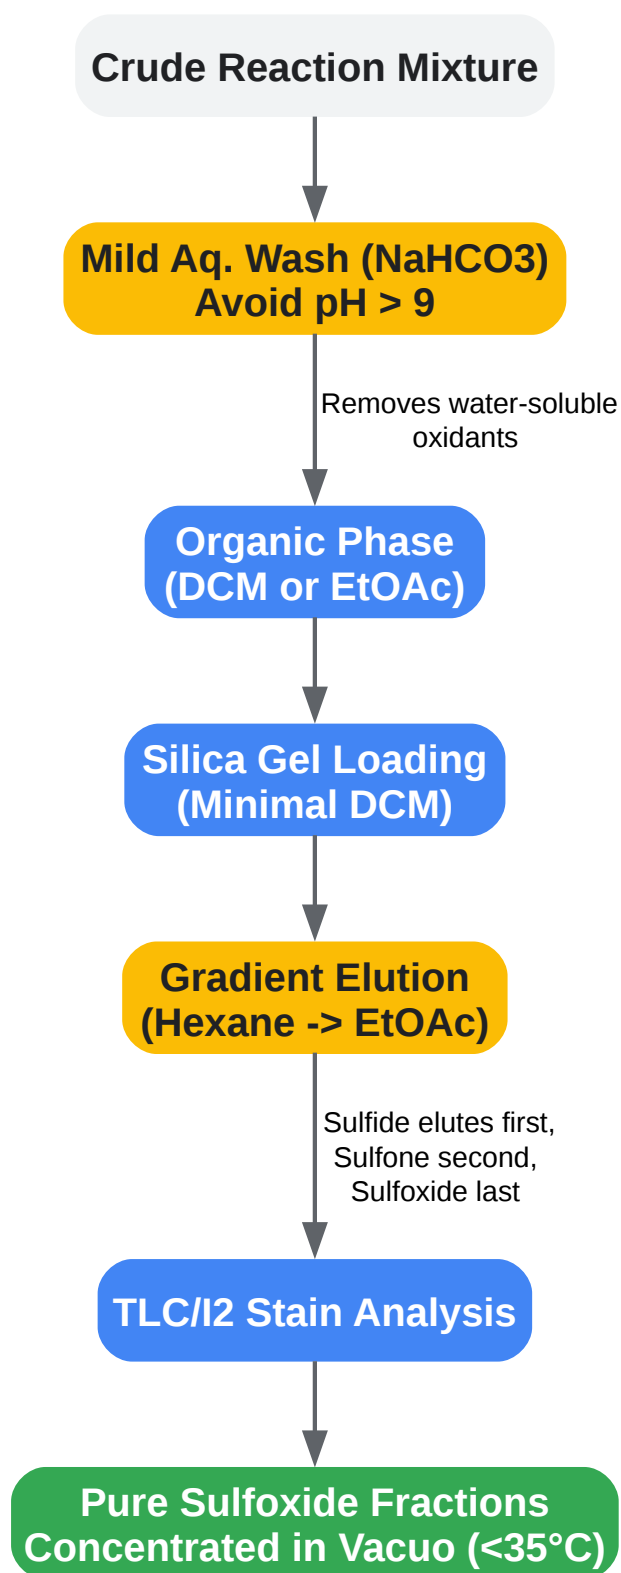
Crude Reaction Mixture

Mild Aq. Wash (NaHCO3)
Avoid pH > 9

Removes water-soluble oxidants

Organic Phase
(DCM or EtOAc)

Silica Gel Loading
(Minimal DCM)

Gradient Elution
(Hexane -> EtOAc)

Sulfide elutes first,
Sulfone second,
Sulfoxide last

TLC/I2 Stain Analysis

Pure Sulfoxide Fractions
Concentrated in Vacuo (<35°C)